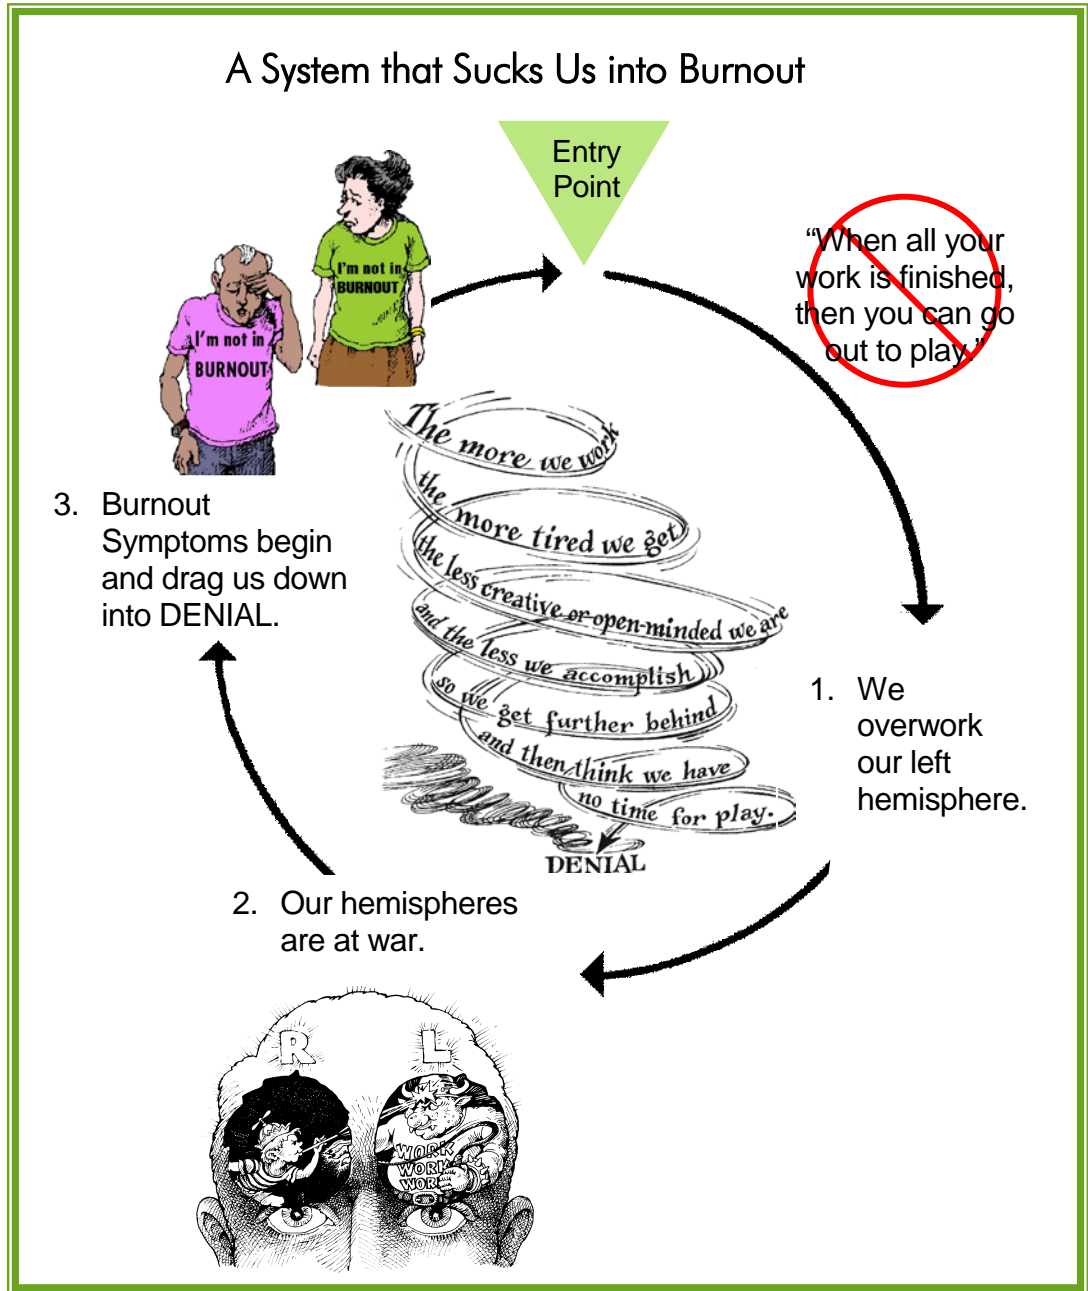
A System that Sucks Us into Burnout

Entry Point

"When all your work is finished, then you can go out to play."

I'm not in BURNOUT

I'm not in BURNOUT

The more we work the more tired we get the less creative or open-minded we are and the less we accomplish so we get further behind and then think we have no time for play.

DENIAL

1. We overwork our left hemisphere.

2. Our hemispheres are at war.

3. Burnout Symptoms begin and drag us down into DENIAL.

R

L

WORK WORK WORK